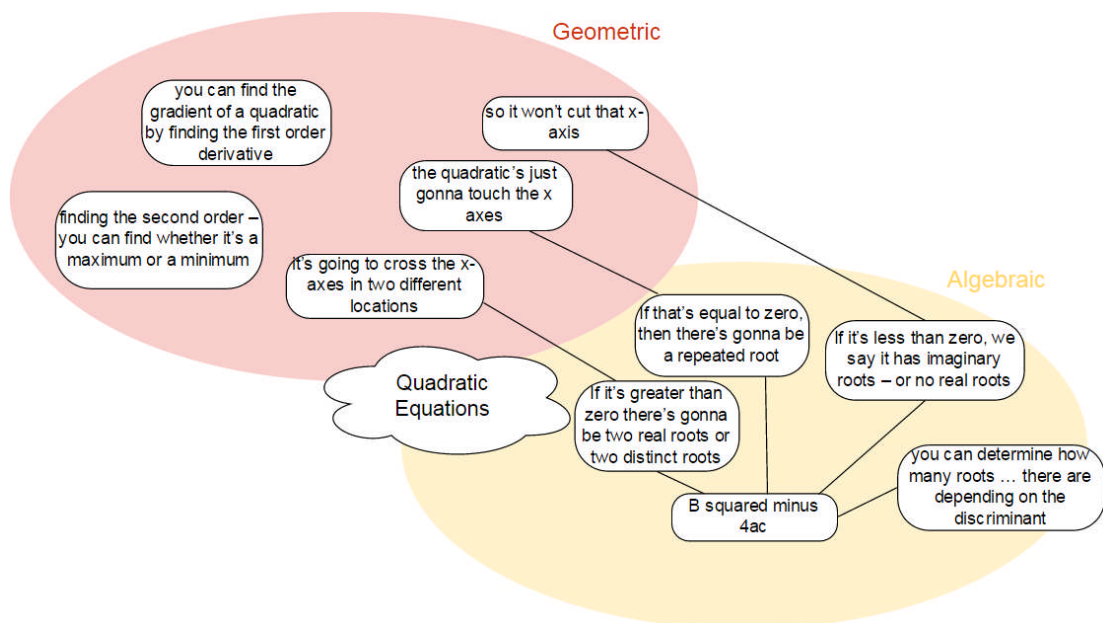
Geometric

you can find the gradient of a quadratic by finding the first order derivative

so it won't cut that x-axis

the quadratic's just gonna touch the x axes

finding the second order – you can find whether it's a maximum or a minimum

it's going to cross the x-axes in two different locations

Algebraic

If that's equal to zero, then there's gonna be a repeated root

If it's less than zero, we say it has imaginary roots – or no real roots

Quadratic Equations

If it's greater than zero there's gonna be two real roots or two distinct roots

you can determine how many roots … there are depending on the discriminant

B squared minus 4ac